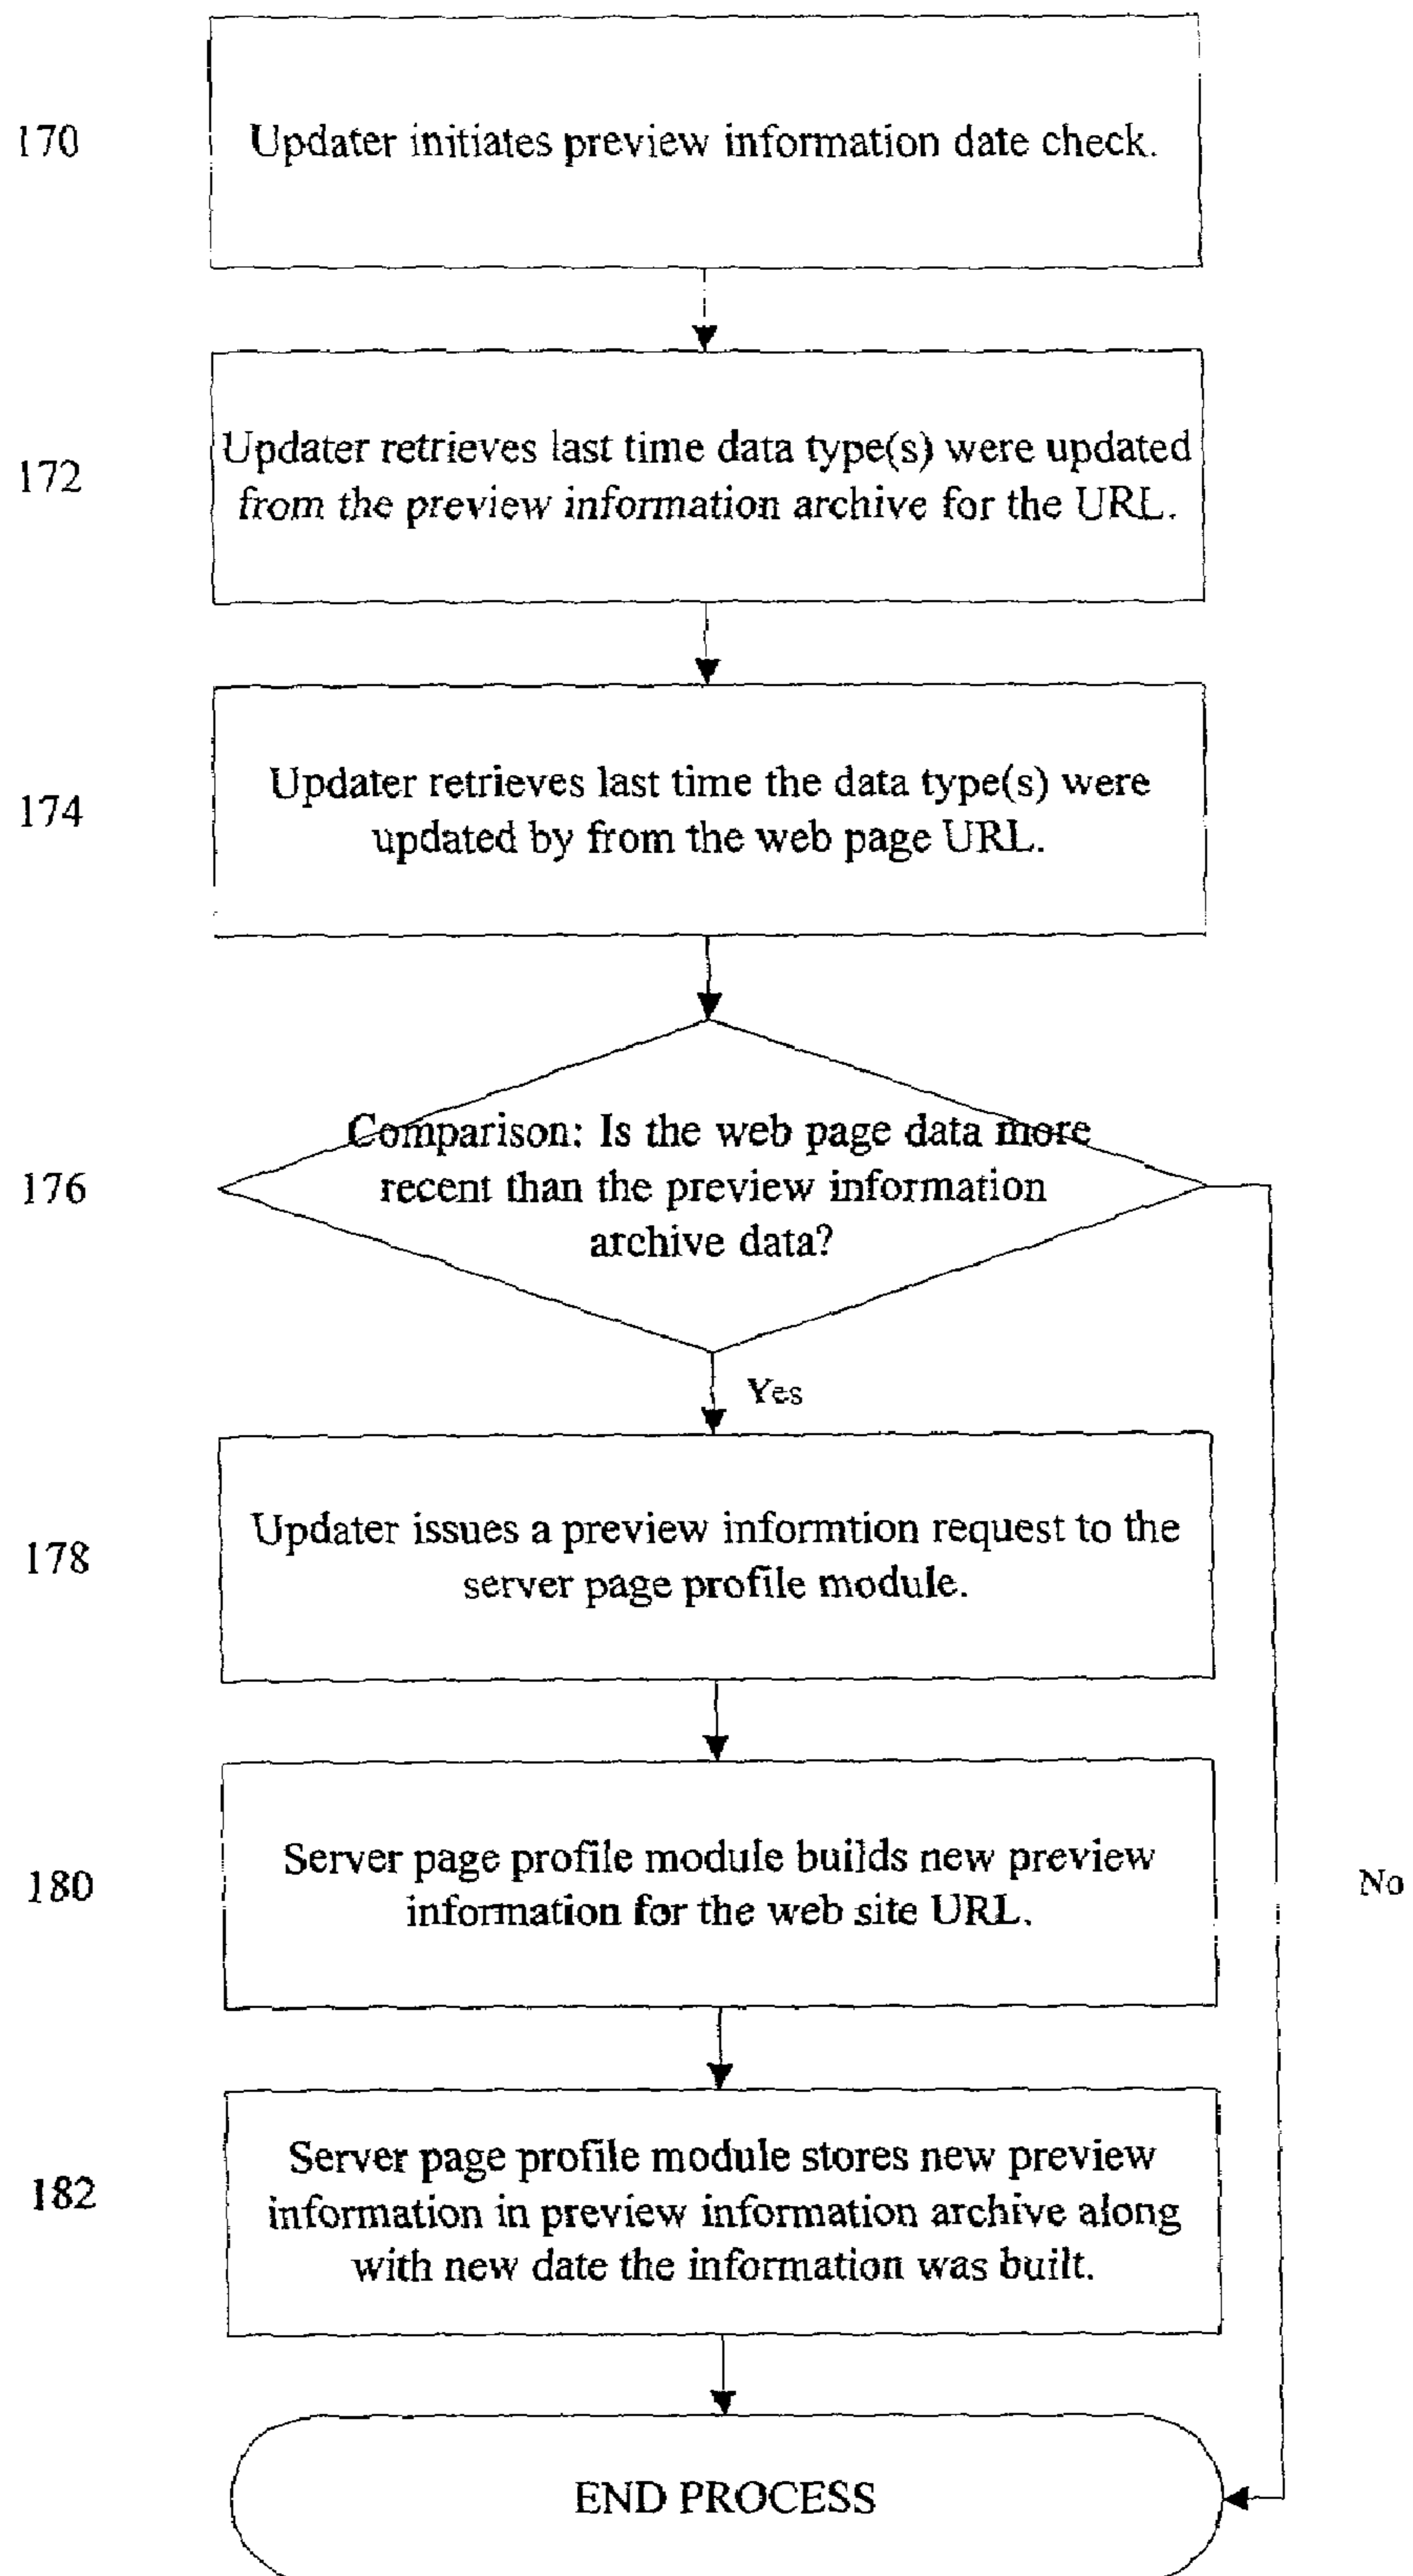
170

Updater initiates preview information date check.

172

Updater retrieves last time data type(s) were updated from the preview information archive for the URL.

174

Updater retrieves last time the data type(s) were updated by from the web page URL.

176

Comparison: Is the web page data more recent than the preview information archive data?

Yes

178

Updater issues a preview informtion request to the server page profile module.

180

Server page profile module builds new preview information for the web site URL.

No

182

Server page profile module stores new preview information in preview information archive along with new date the information was built.

END PROCESS